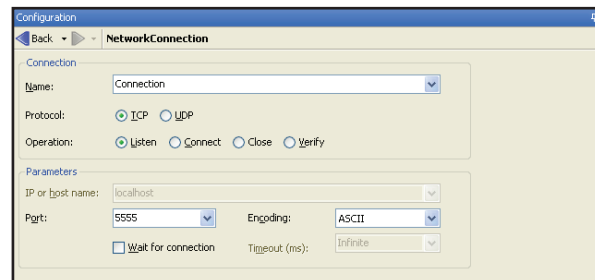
Configuration

Back NetworkConnection

Connection

Name: Connection

Protocol: TCP UDP

Operation: Listen Connect Close Verify

Parameters

IP or host name: localhost

Port: 5555 Encoding: ASCII

Wait for connection Timeout (ms): Infinite